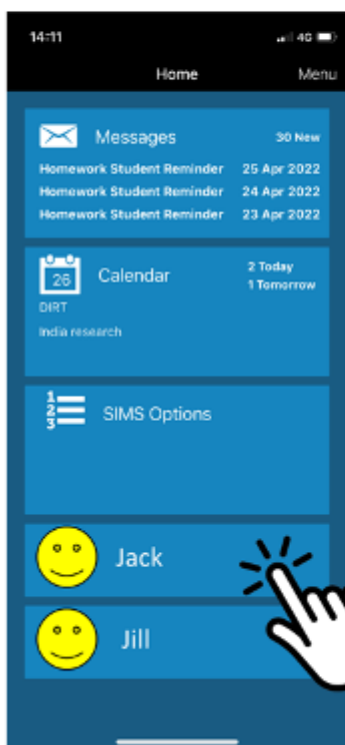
14:11

4G

Home

Menu

Messages

30 New

Homework Student Reminder 25 Apr 2022

Homework Student Reminder 24 Apr 2022

Homework Student Reminder 23 Apr 2022

26

Calendar

2 Today

1 Tomorrow

DIRT

India research

1
2
3

SIMS Options

Jack

Jill